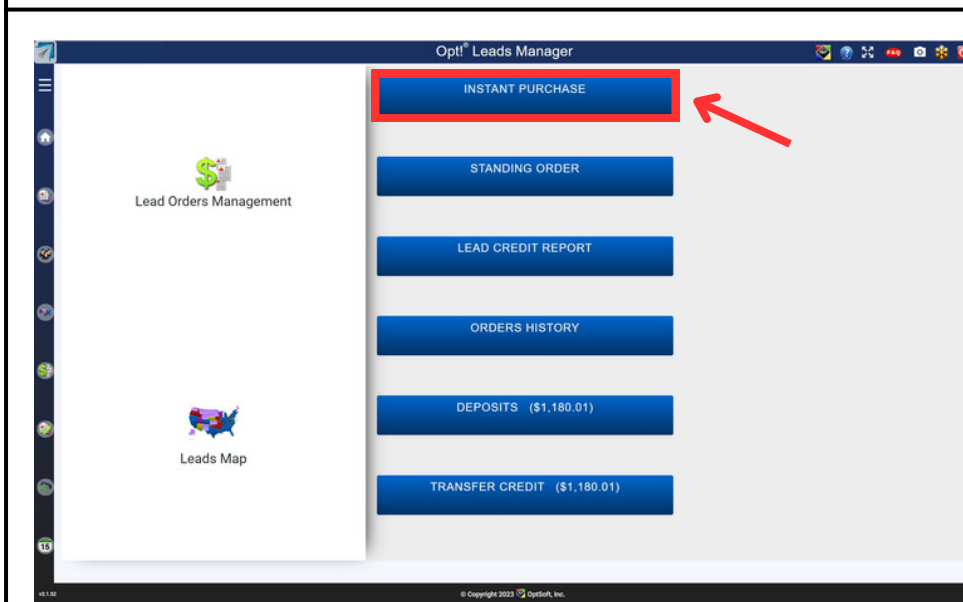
Opt® Leads Manager

FAQ

Lead Orders Management

Leads Map

INSTANT PURCHASE

STANDING ORDER

LEAD CREDIT REPORT

ORDERS HISTORY

DEPOSITS ($1,180.01)

TRANSFER CREDIT ($1,180.01)

15

v2.1.52

© Copyright 2023 OptSoft, Inc.